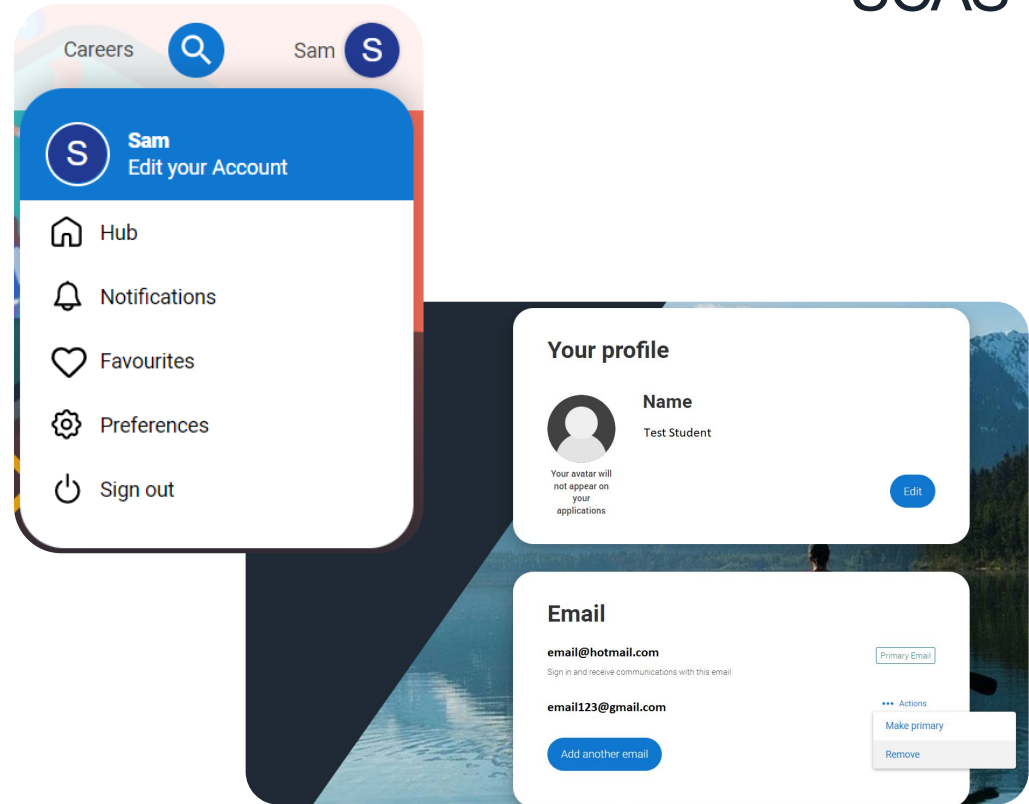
Careers

Sam S

S Sam
Edit your Account

Hub

Notifications

Favourites

Preferences

Sign out

Your profile

Name

Test Student

Your avatar will not appear on your applications

Edit

Email

email@hotmail.com

Primary Email

Sign in and receive communications with this email

email123@gmail.com

••• Actions

Make primary

Remove

Add another email